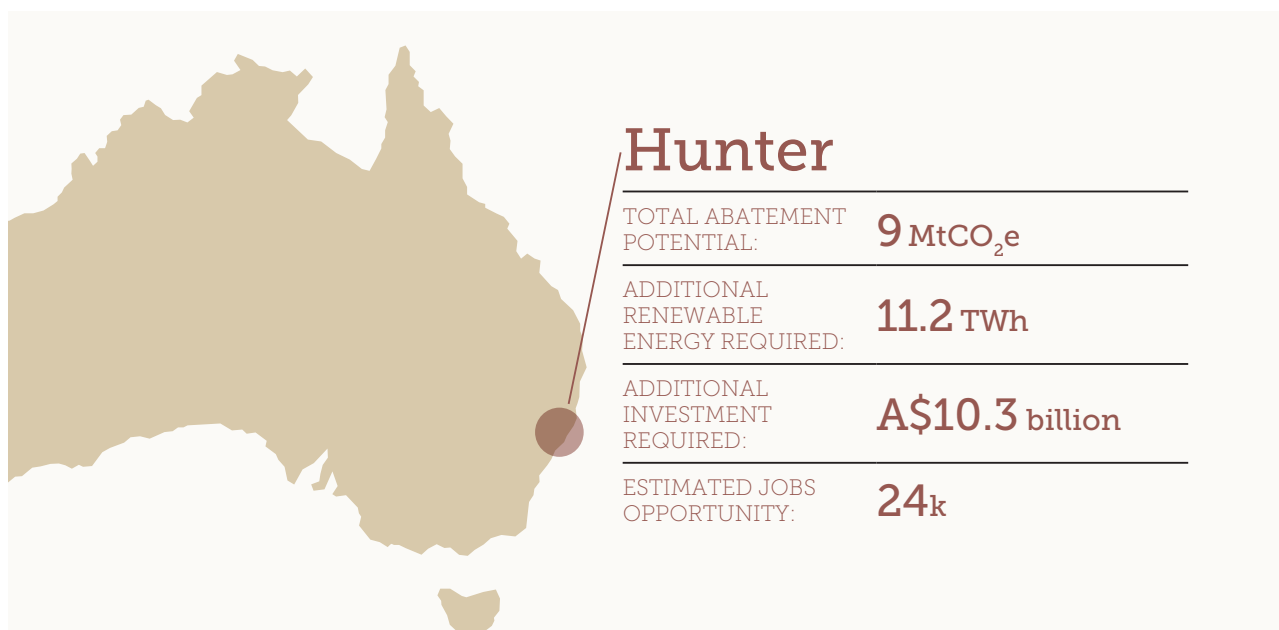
Hunter

| | |
|---|---|
| TOTAL ABATEMENT POTENTIAL: | 9 $MtCO_2e$ |
| ADDITIONAL RENEWABLE ENERGY REQUIRED: | 11.2 TWh |
| ADDITIONAL INVESTMENT REQUIRED: | A$10.3 billion |
| ESTIMATED JOBS OPPORTUNITY: | 24k |